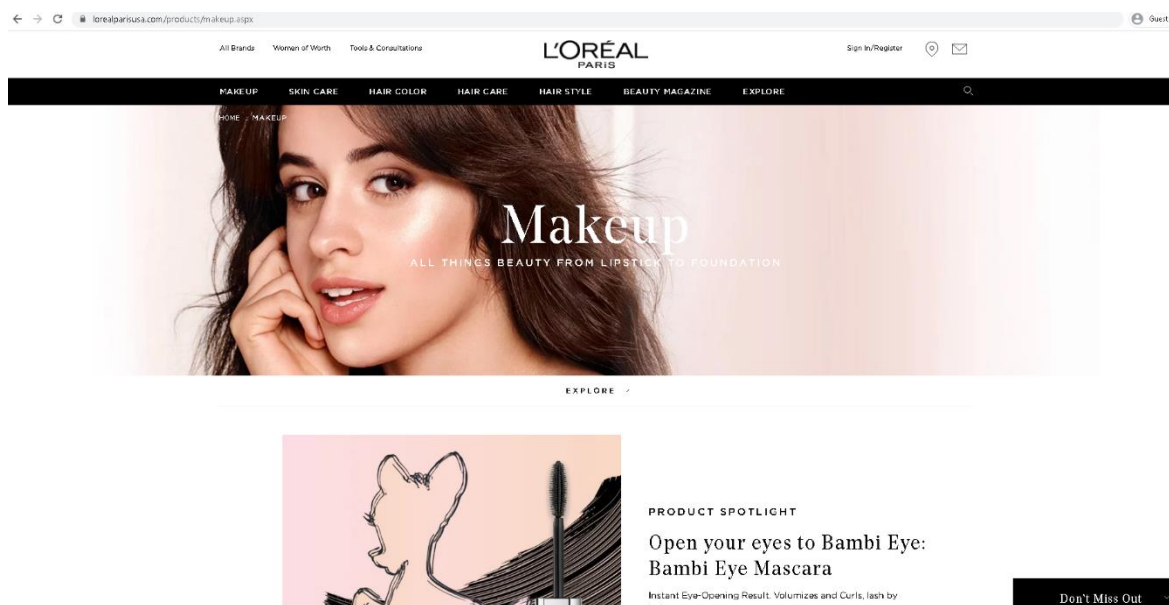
lorealparisusa.com/products/makeup.aspx

Guest

All Brands Women of Worth Tools & Consultations

L'ORÉAL PARIS

Sign In/Register

MAKEUP SKIN CARE HAIR COLOR HAIR CARE HAIR STYLE BEAUTY MAGAZINE EXPLORE

HOME / MAKEUP

Makeup

ALL THINGS BEAUTY FROM LIPSTICK TO FOUNDATION

EXPLORE

PRODUCT SPOTLIGHT

Open your eyes to Bambi Eye: Bambi Eye Mascara

Instant Eye-Opening Result. Volumizes and Curls, lash by

Don't Miss Out